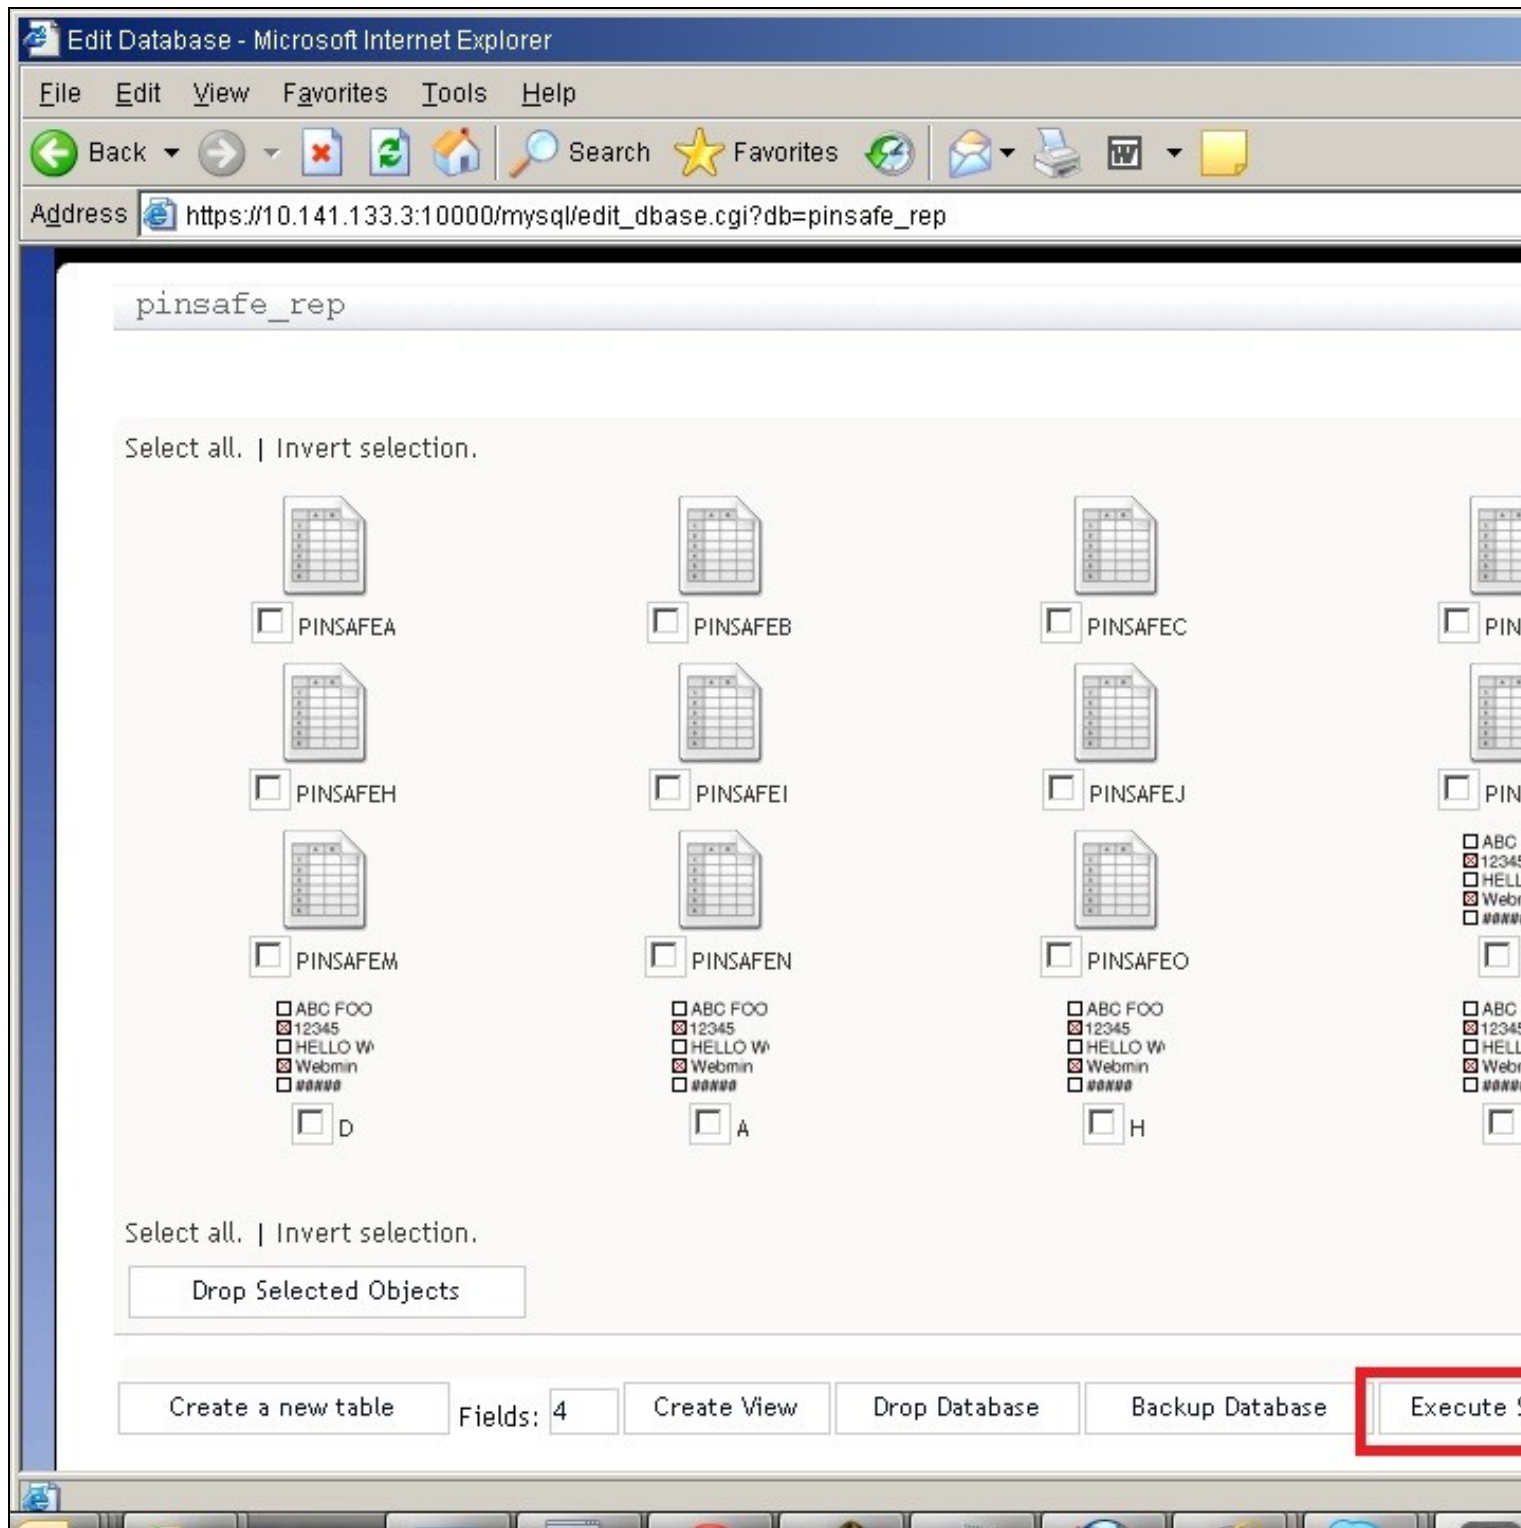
Edit Database - Microsoft Internet Explorer

File Edit View Favorites Tools Help

Back Search Favorites

Address https://10.141.133.3:10000/mysql/edit_dbase.cgi?db=pinsafe_rep

pinsafe_rep

Select all. | Invert selection.

PINSAFEA PINSAFEB PINSAFEC PIN

PINSAFEH PINSAFEI PINSAFEJ PIN

PINSAFEM PINSAFEN PINSAFEO

ABC FOO
12345
HELLO W
Webmin

D A H

Select all. | Invert selection.

Drop Selected Objects

Create a new table Fields: 4 Create View Drop Database Backup Database Execute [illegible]